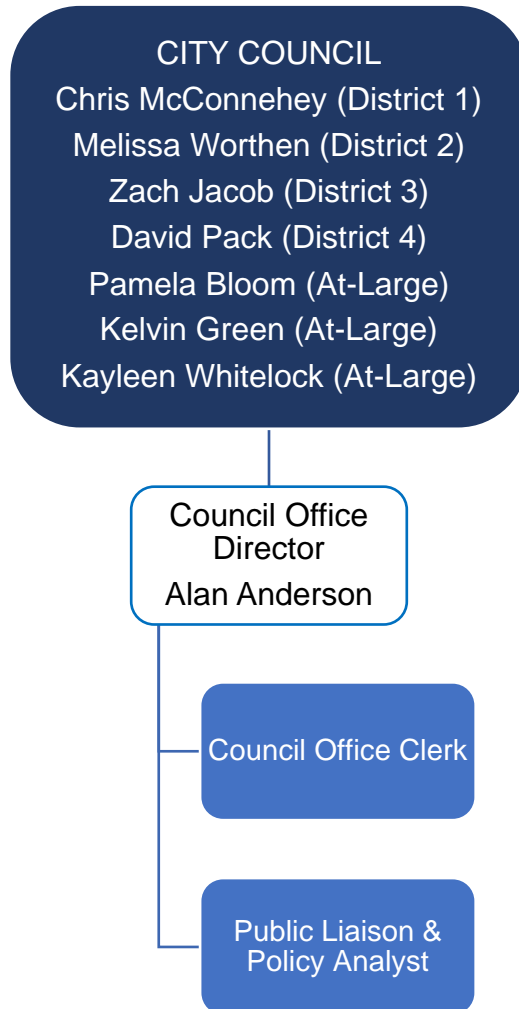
CITY COUNCIL
Chris McConnehey (District 1)
Melissa Worthen (District 2)
Zach Jacob (District 3)
David Pack (District 4)
Pamela Bloom (At-Large)
Kelvin Green (At-Large)
Kayleen Whitelock (At-Large)

Council Office Director
Alan Anderson

Council Office Clerk

Public Liaison & Policy Analyst